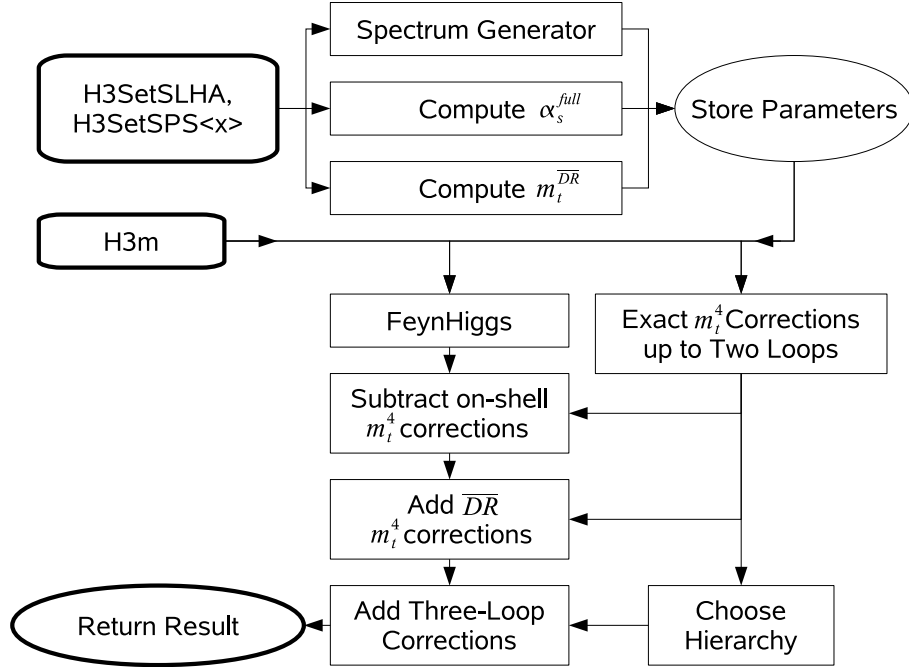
H3SetSLHA, H3SetSPS<x>

Spectrum Generator

Compute $\alpha_s^{full}$

Compute $m_t^{\overline{DR}}$

Store Parameters

H3m

FeynHiggs

Exact $m_t^4$ Corrections up to Two Loops

Subtract on-shell $m_t^4$ corrections

Add $\overline{DR}$ $m_t^4$ corrections

Return Result

Add Three-Loop Corrections

Choose Hierarchy